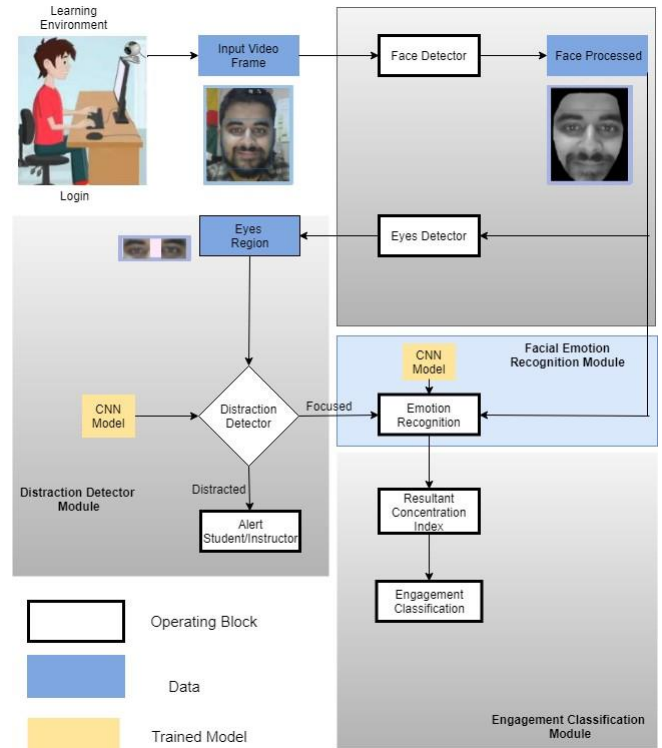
Learning Environment

Login

Input Video Frame

Face Detector

Face Processed

Eyes Region

Eyes Detector

Facial Emotion Recognition Module

CNN Model

CNN Model

Distraction Detector

Focused

Emotion Recognition

Distracted

Distraction Detector Module

Alert Student/Instructor

Resultant Concentration Index

Engagement Classification

Operating Block

Data

Trained Model

Engagement Classification Module